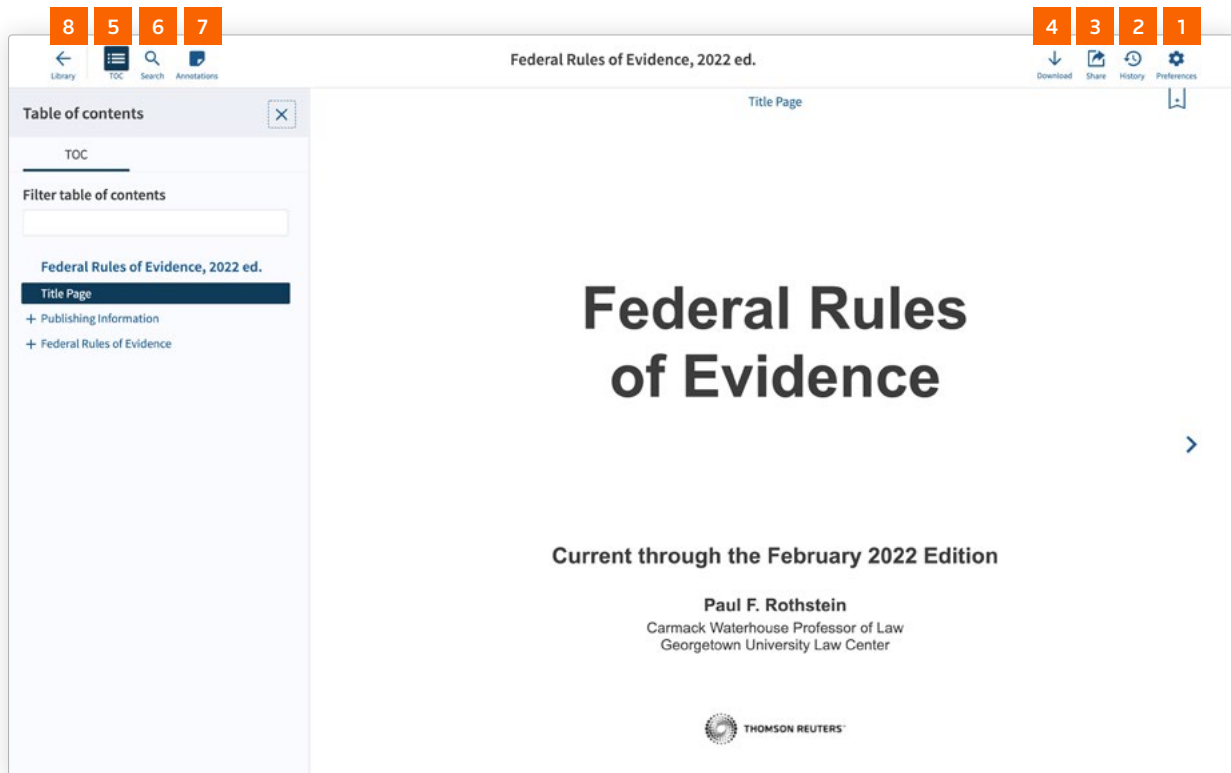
8 5 6 7

Library TOC Search Annotations

Federal Rules of Evidence, 2022 ed.

4 3 2 1

Download Share History Preferences

Table of contents

TOC

Filter table of contents

Federal Rules of Evidence, 2022 ed.

Title Page

+ Publishing Information

+ Federal Rules of Evidence

Title Page

Federal Rules of Evidence

Current through the February 2022 Edition

Paul F. Rothstein
Carmack Waterhouse Professor of Law
Georgetown University Law Center

THOMSON REUTERS